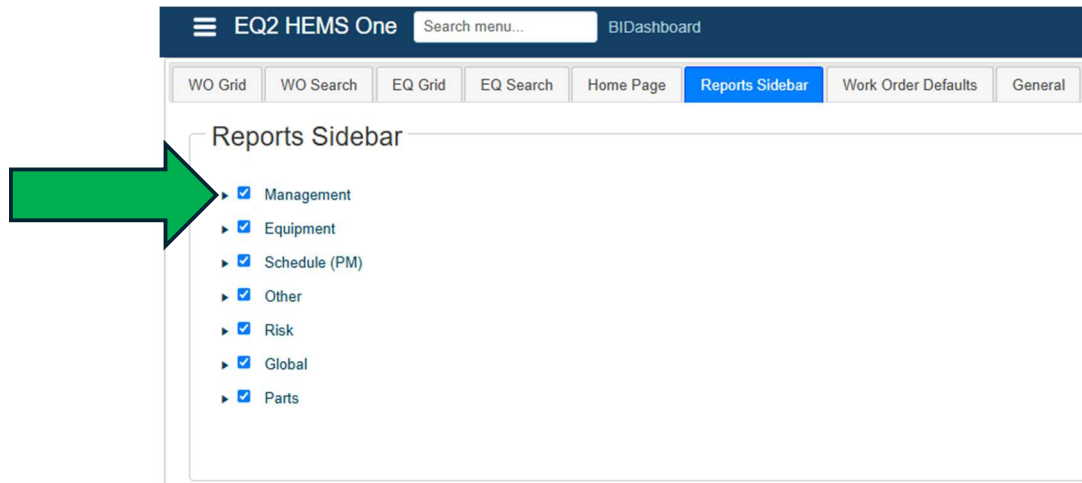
EQ2 HEMS One Search menu... BIDashboard

WO Grid | WO Search | EQ Grid | EQ Search | Home Page | Reports Sidebar | Work Order Defaults | General

Reports Sidebar

Management
Equipment
Schedule (PM)
Other
Risk
Global
Parts